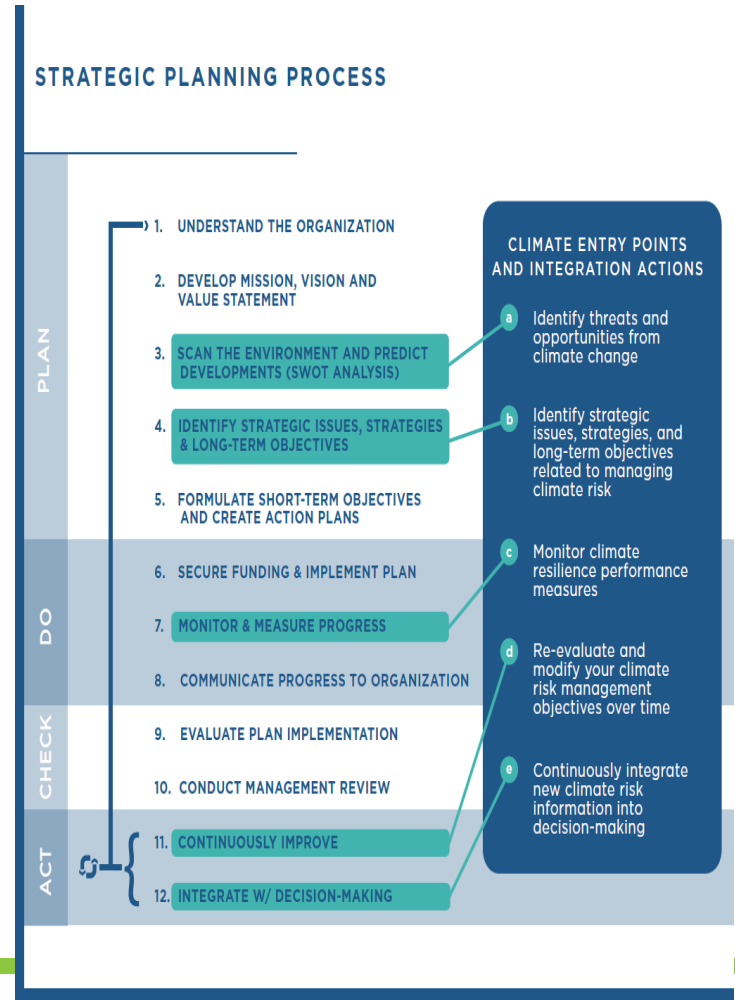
STRATEGIC PLANNING PROCESS

PLAN

1. UNDERSTAND THE ORGANIZATION

2. DEVELOP MISSION, VISION AND VALUE STATEMENT

3. SCAN THE ENVIRONMENT AND PREDICT DEVELOPMENTS (SWOT ANALYSIS)

4. IDENTIFY STRATEGIC ISSUES, STRATEGIES & LONG-TERM OBJECTIVES

5. FORMULATE SHORT-TERM OBJECTIVES AND CREATE ACTION PLANS

DO

6. SECURE FUNDING & IMPLEMENT PLAN

7. MONITOR & MEASURE PROGRESS

8. COMMUNICATE PROGRESS TO ORGANIZATION

CHECK

9. EVALUATE PLAN IMPLEMENTATION

10. CONDUCT MANAGEMENT REVIEW

ACT

11. CONTINUOUSLY IMPROVE

12. INTEGRATE W/ DECISION-MAKING

CLIMATE ENTRY POINTS AND INTEGRATION ACTIONS

a Identify threats and opportunities from climate change

b Identify strategic issues, strategies, and long-term objectives related to managing climate risk

c Monitor climate resilience performance measures

d Re-evaluate and modify your climate risk management objectives over time

e Continuously integrate new climate risk information into decision-making